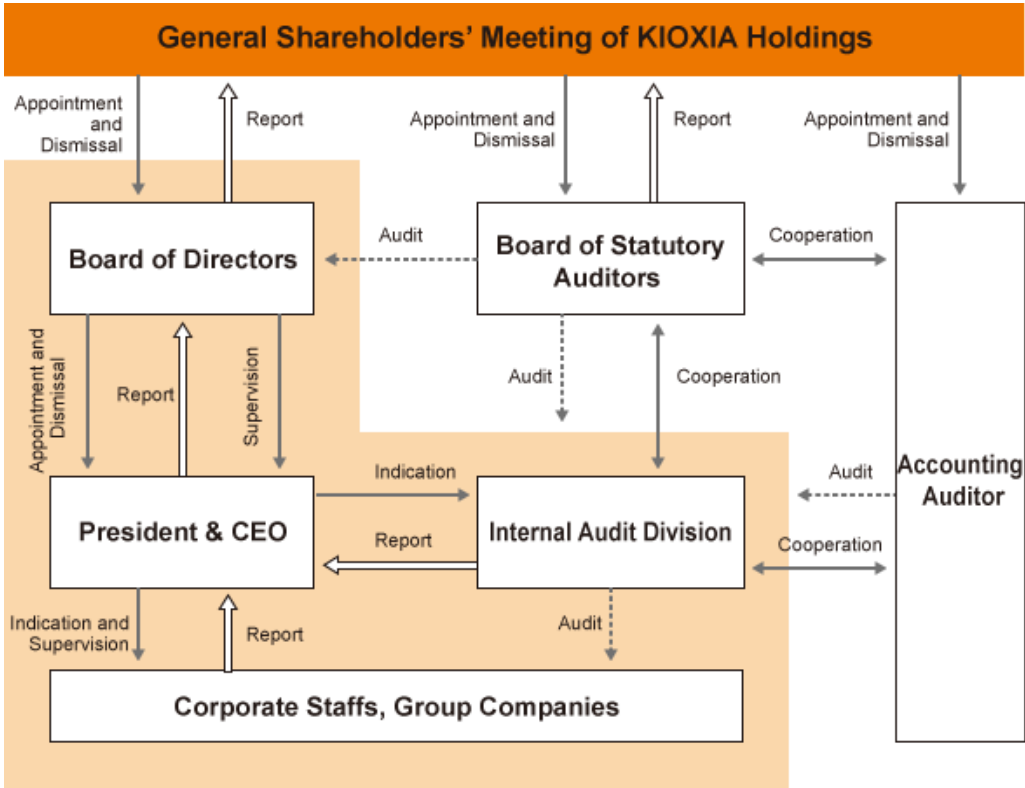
General Shareholders' Meeting of KIOXIA Holdings

Appointment and Dismissal

Report

Appointment and Dismissal

Report

Appointment and Dismissal

Board of Directors

Audit

Board of Statutory Auditors

Cooperation

Appointment and Dismissal

Report

Supervision

Audit

Cooperation

Accounting Auditor

Audit

Indication

President & CEO

Internal Audit Division

Report

Cooperation

Indication and Supervision

Report

Audit

Corporate Staffs, Group Companies